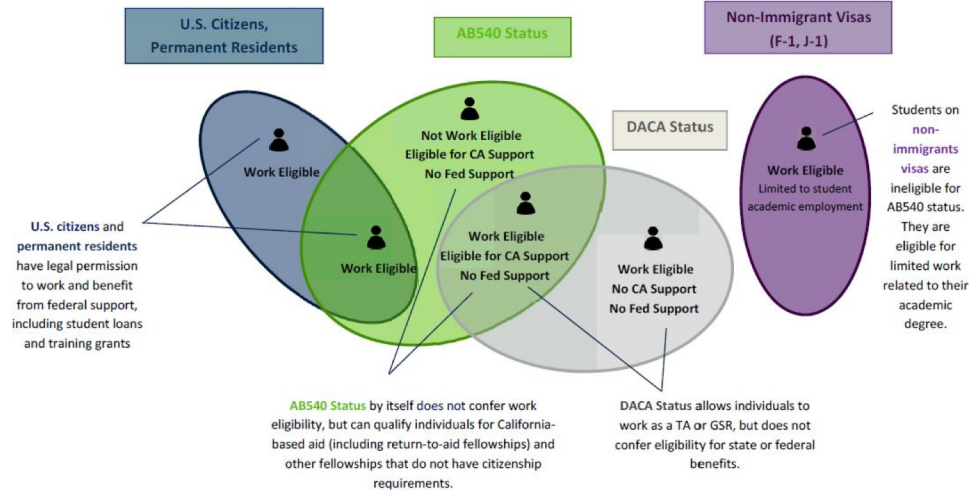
U.S. Citizens, Permanent Residents

AB540 Status

Non-Immigrant Visas (F-1, J-1)

DACA Status

Not Work Eligible
Eligible for CA Support
No Fed Support

Work Eligible

Work Eligible

Work Eligible
Eligible for CA Support
No Fed Support

Work Eligible
No CA Support
No Fed Support

Work Eligible
Limited to student academic employment

Students on non-immigrants visas are ineligible for AB540 status. They are eligible for limited work related to their academic degree.

U.S. citizens and permanent residents have legal permission to work and benefit from federal support, including student loans and training grants

AB540 Status by itself does not confer work eligibility, but can qualify individuals for California-based aid (including return-to-aid fellowships) and other fellowships that do not have citizenship requirements.

DACA Status allows individuals to work as a TA or GSR, but does not confer eligibility for state or federal benefits.